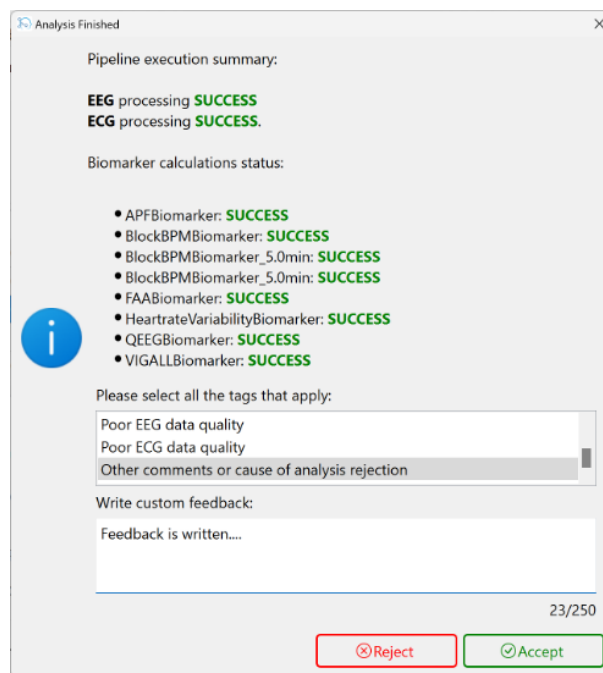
Analysis Finished

Pipeline execution summary:

EEG processing SUCCESS
ECG processing SUCCESS.

Biomarker calculations status:

- APFBiomarker: SUCCESS
- BlockBPMBiomarker: SUCCESS
- BlockBPMBiomarker_5.0min: SUCCESS
- BlockBPMBiomarker_5.0min: SUCCESS
- FAABiomarker: SUCCESS
- HeartrateVariabilityBiomarker: SUCCESS
- QEEGBiomarker: SUCCESS
- VIGALLBiomarker: SUCCESS

Please select all the tags that apply:

Poor EEG data quality
Poor ECG data quality
Other comments or cause of analysis rejection

Write custom feedback:

Feedback is written....

23/250

Reject
Accept